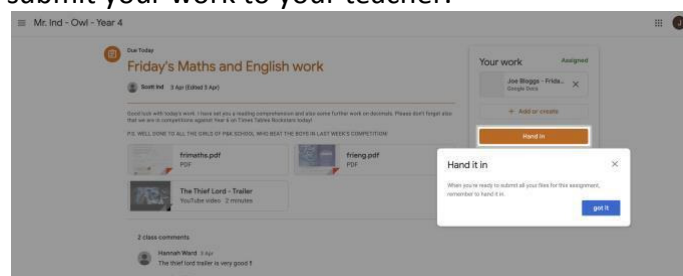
submit your work to your teacher.

Mr. Ind - Owl - Year 4

Due Today

Friday's Maths and English work

Scott Ind 3 Apr (Edited 3 Apr)

Good luck with today's work. I have set you a reading comprehension and also some further work on decimals. Please don't forget also that we are in competitions against Year 6 on Times Tables Rockstars today!

P.S. WELL DONE TO ALL THE GIRLS OF P&K SCHOOL WHO BEAT THE BOYS IN LAST WEEK'S COMPETITION!

frimaths.pdf
PDF

frieng.pdf
PDF

The Thief Lord - Trailer
YouTube video 2 minutes

2 class comments

Hannah Ward 3 Apr
The thief lord trailer is very good !

Your work
Assigned

Joe Bloggs - Frida...
Google Docs

+ Add or create

Hand in

Hand it in

When you're ready to submit all your files for this assignment, remember to hand it in.

got it